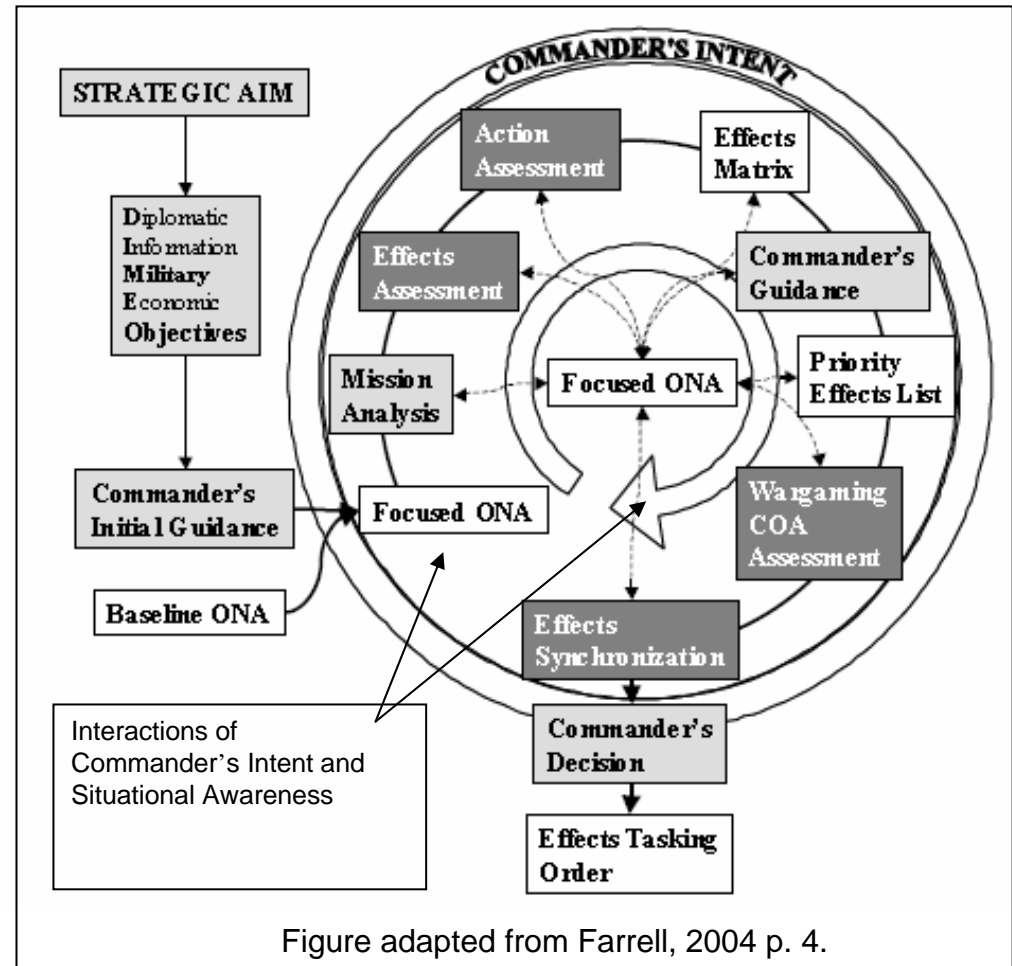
COMMANDER'S INTENT

STRATEGIC AIM

Diplomatic
Information
Military
Economic
Objectives

Commander's Initial Guidance

Baseline ONA

Action Assessment

Effects Matrix

Effects Assessment

Commander's Guidance

Mission Analysis

Focused ONA

Priority Effects List

Focused ONA

Wargaming COA Assessment

Effects Synchronization

Commander's Decision

Effects Tasking Order

Interactions of Commander's Intent and Situational Awareness

Figure adapted from Farrell, 2004 p. 4.